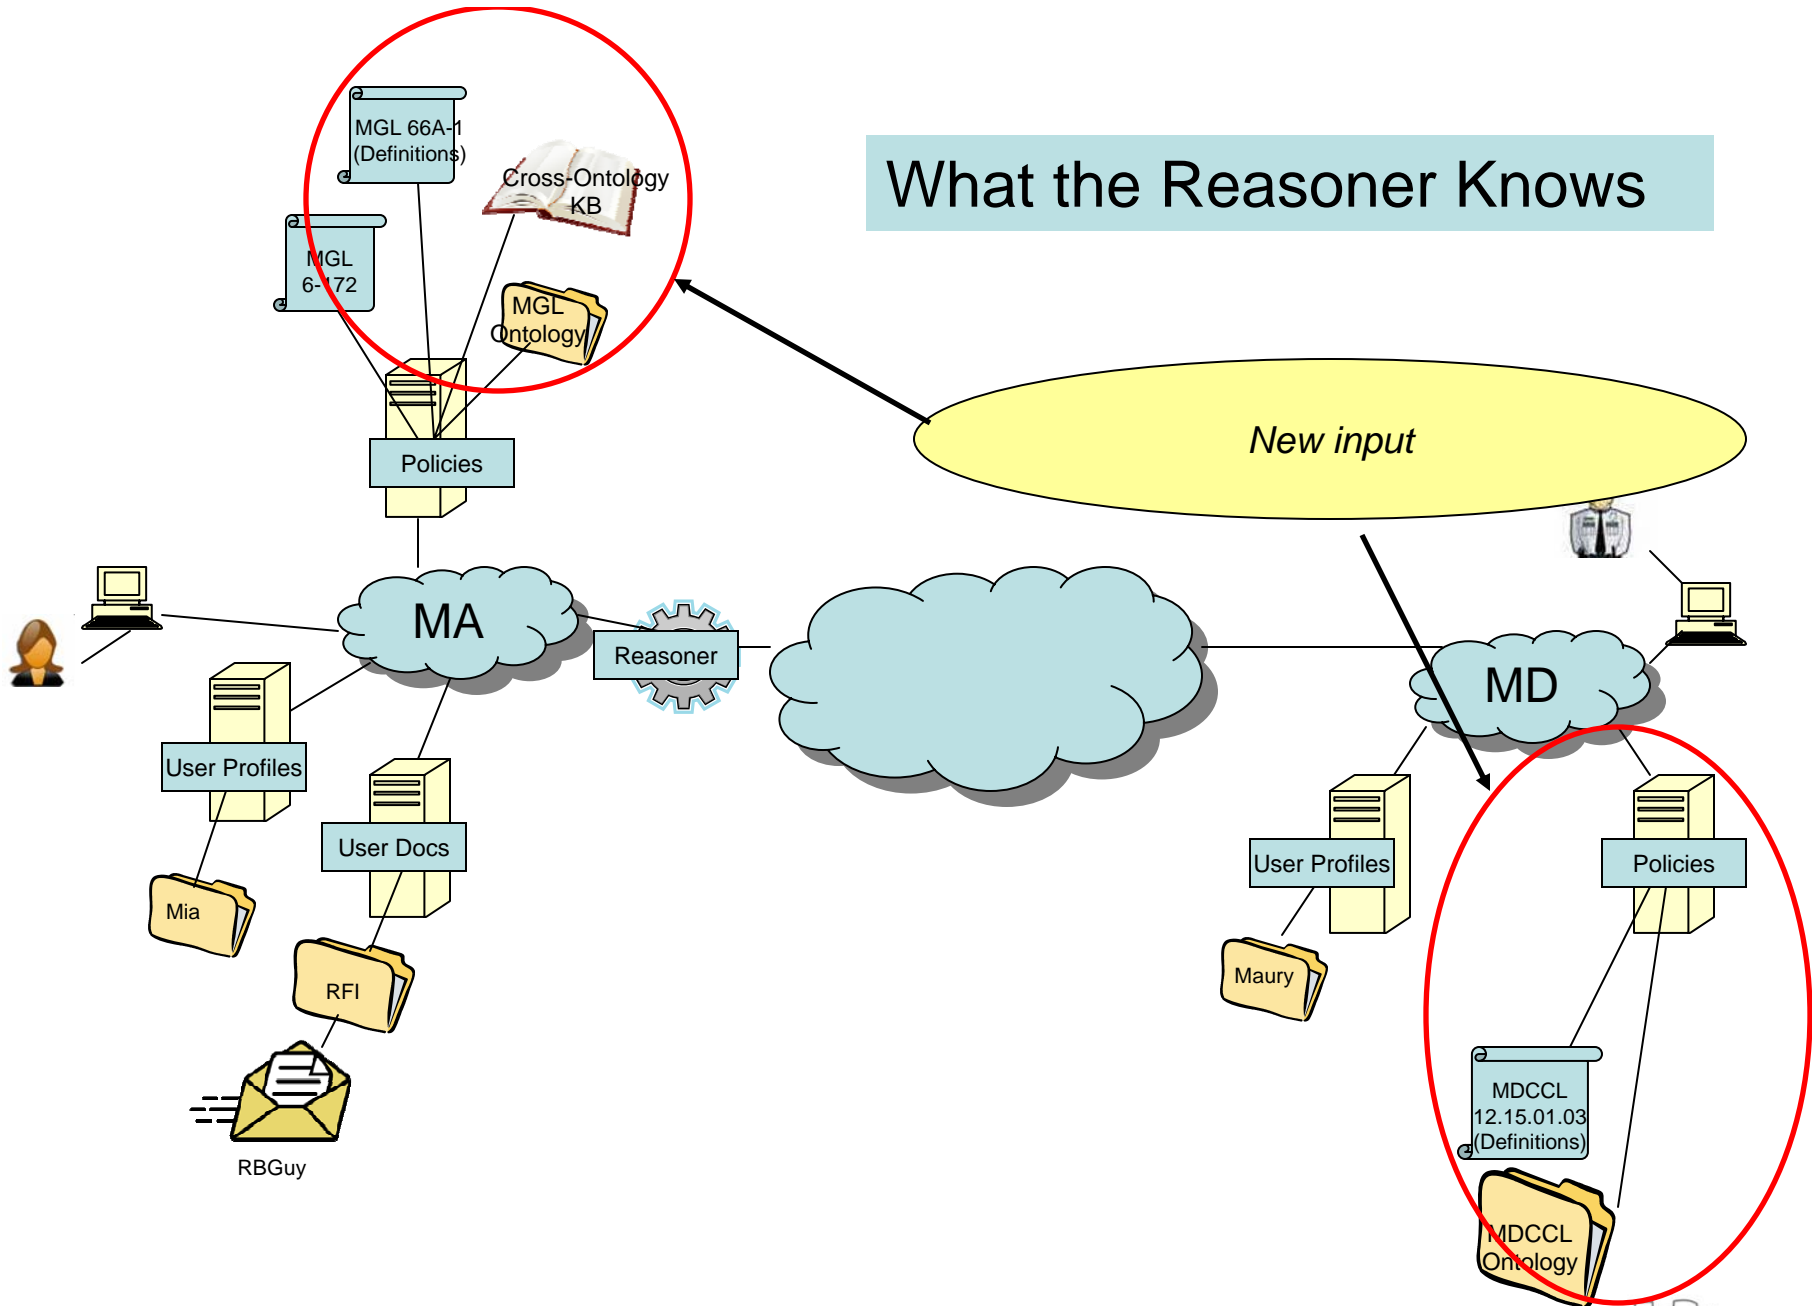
What the Reasoner Knows

MGL 66A-1 (Definitions)

Cross-Ontology KB

MGL 6-172

MGL Ontology

Policies

New input

MA

Reasoner

MD

User Profiles

User Docs

Mia

RFI

RBGuy

User Profiles

Policies

Maury

MDCCL 12.15.01.03 (Definitions)

MDCCL Ontology